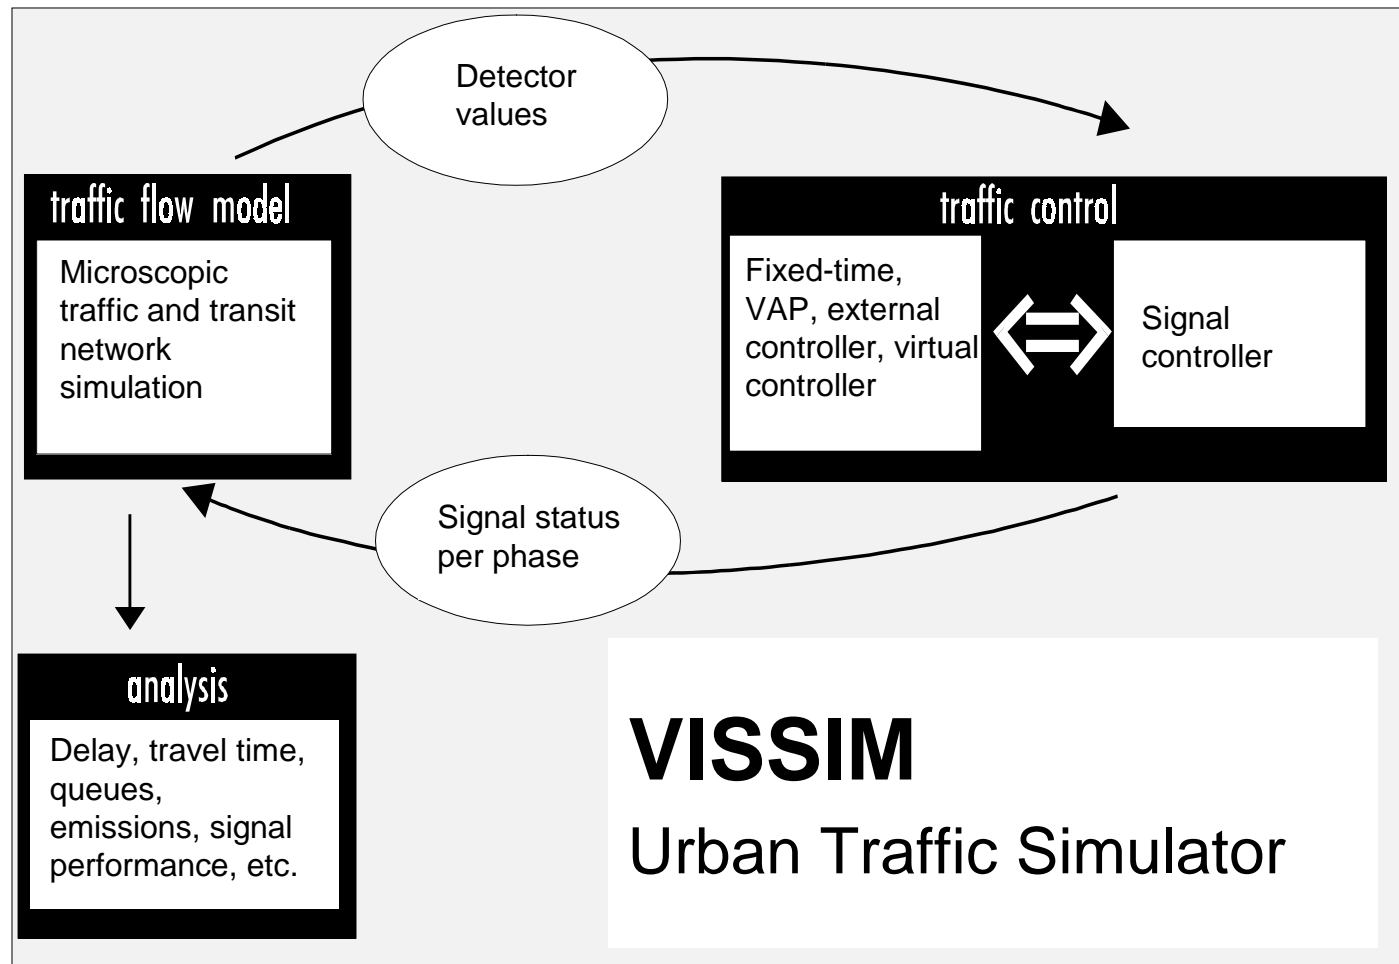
Detector values

traffic flow model

Microscopic traffic and transit network simulation

traffic control

Fixed-time, VAP, external controller, virtual controller

Signal controller

Signal status per phase

analysis

Delay, travel time, queues, emissions, signal performance, etc.

VISSIM

Urban Traffic Simulator